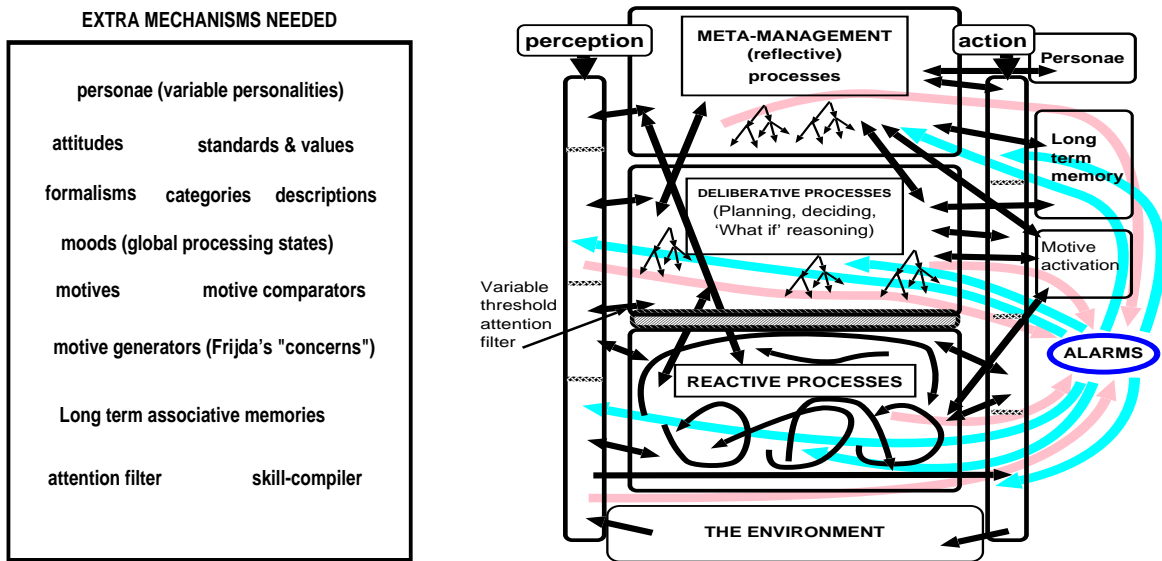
EXTRA MECHANISMS NEEDED

personae (variable personalities)

attitudes

standards & values

formalisms

categories

descriptions

moods (global processing states)

motives

motive comparators

motive generators (Frijda's "concerns")

Long term associative memories

attention filter

skill-compiler

perception

META-MANAGEMENT (reflective) processes

action

Personae

Long term memory

DELIBERATIVE PROCESSES (Planning, deciding, 'What if' reasoning)

Motive activation

Variable threshold attention filter

ALARMS

REACTIVE PROCESSES

THE ENVIRONMENT